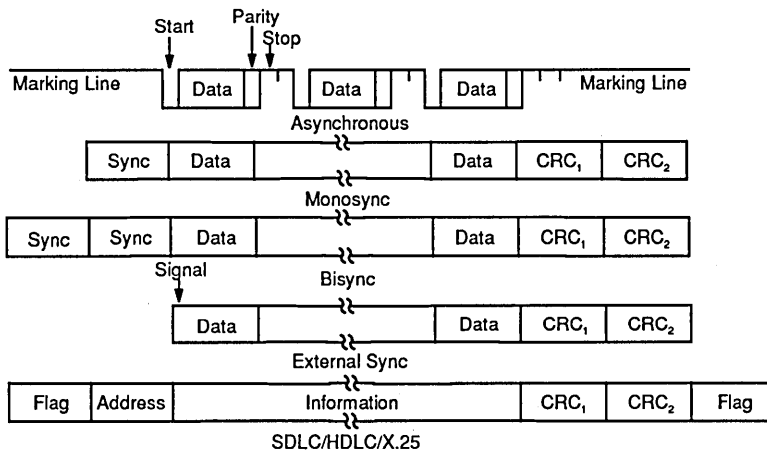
Start
Parity
Stop
Marking Line
Data
Data
Data
Marking Line
Asynchronous

| Sync | Data | | Data | $CRC_1$ | $CRC_2$ |
|---|---|---|---|---|---|

Monosync

| Sync | Sync | Data | | Data | $CRC_1$ | $CRC_2$ |
|---|---|---|---|---|---|---|

Signal
Bisync

| Data | | Data | $CRC_1$ | $CRC_2$ |
|---|---|---|---|---|

External Sync

| Flag | Address | Information | $CRC_1$ | $CRC_2$ | Flag |
|---|---|---|---|---|---|

SDLC/HDLC/X.25